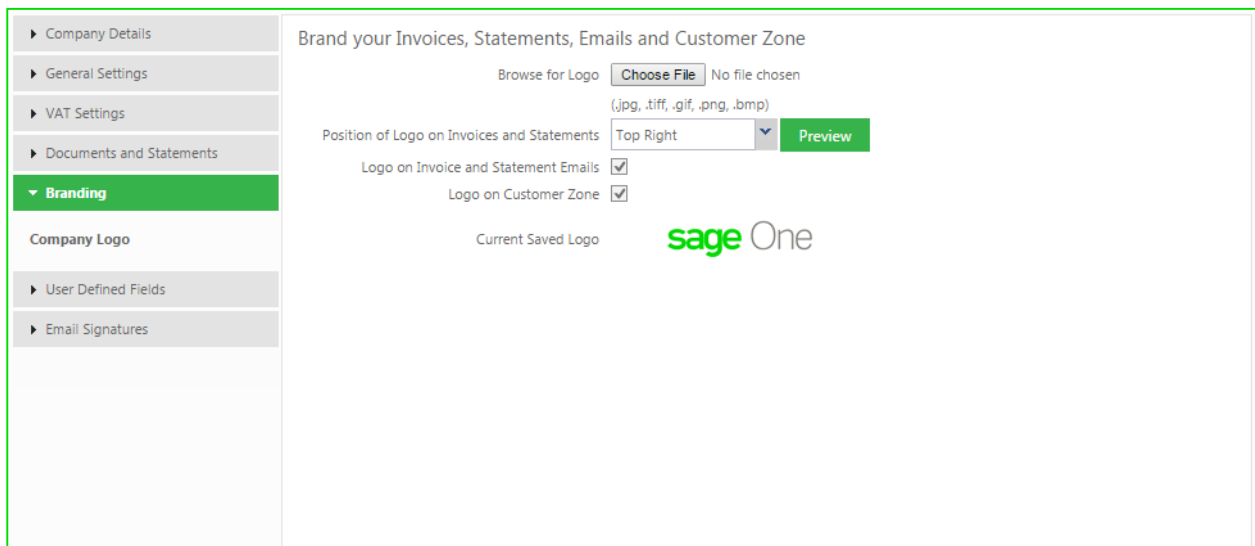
Company Details

General Settings

VAT Settings

Documents and Statements

Branding

Company Logo

User Defined Fields

Email Signatures

Brand your Invoices, Statements, Emails and Customer Zone

Browse for Logo Choose File No file chosen

(.jpg, .tiff, .gif, .png, .bmp)

Position of Logo on Invoices and Statements Top Right Preview

Logo on Invoice and Statement Emails

Logo on Customer Zone

Current Saved Logo sage One